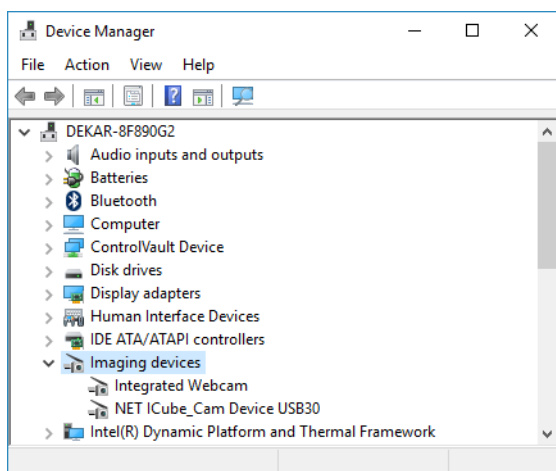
Device Manager

File Action View Help

DEKAR-8F890G2
Audio inputs and outputs
Batteries
Bluetooth
Computer
ControlVault Device
Disk drives
Display adapters
Human Interface Devices
IDE ATA/ATAPI controllers
Imaging devices
Integrated Webcam
NET ICube_Cam Device USB30
Intel(R) Dynamic Platform and Thermal Framework